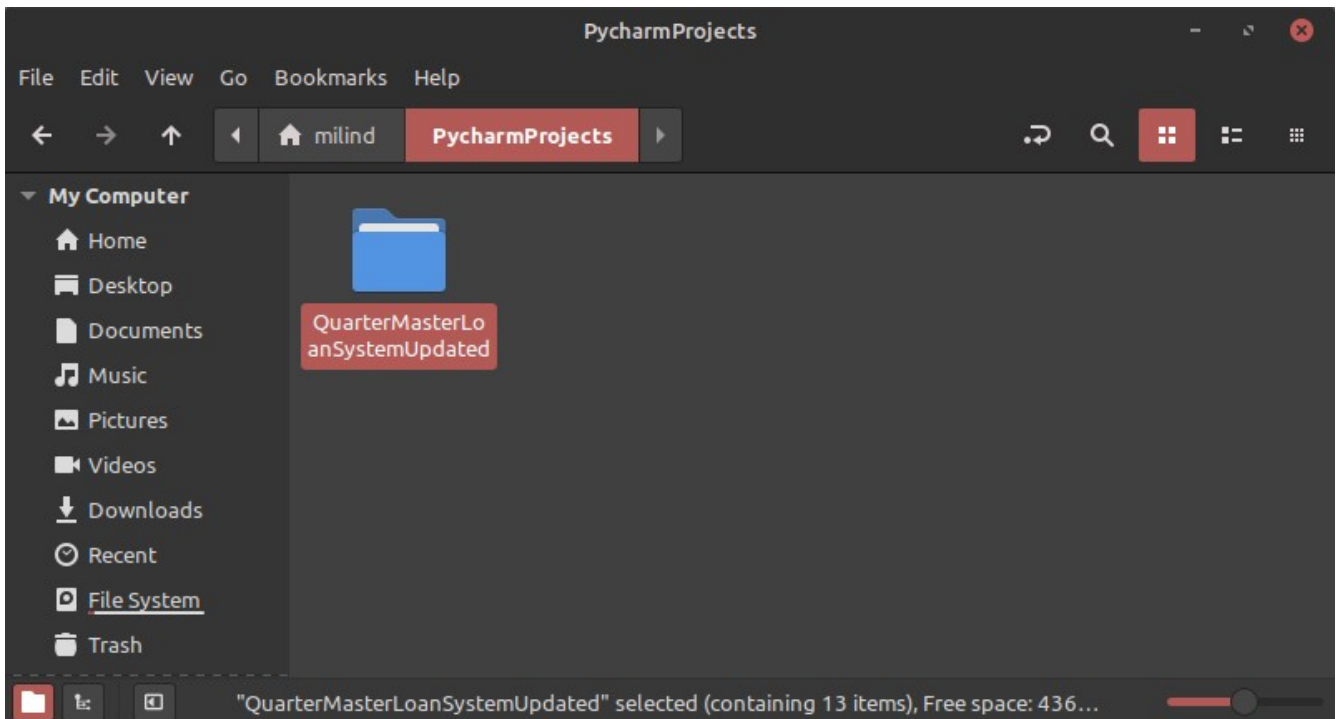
PycharmProjects

File Edit View Go Bookmarks Help

milind PycharmProjects

My Computer
Home
Desktop
Documents
Music
Pictures
Videos
Downloads
Recent
File System
Trash

QuarterMasterLoanSystemUpdated

"QuarterMasterLoanSystemUpdated" selected (containing 13 items), Free space: 436…